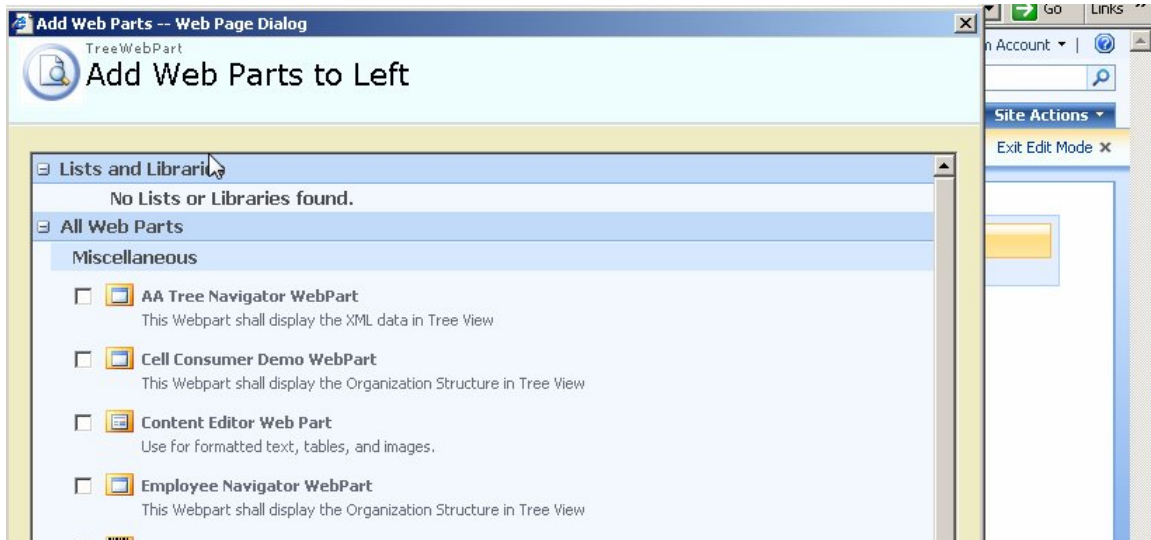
Add Web Parts -- Web Page Dialog

TreeWebPart

Add Web Parts to Left

⊟ Lists and Librari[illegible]

No Lists or Libraries found.

⊟ All Web Parts

Miscellaneous

AA Tree Navigator WebPart
This Webpart shall display the XML data in Tree View

Cell Consumer Demo WebPart
This Webpart shall display the Organization Structure in Tree View

Content Editor Web Part
Use for formatted text, tables, and images.

Employee Navigator WebPart
This Webpart shall display the Organization Structure in Tree View

Go
Links
n Account ▾ |
Site Actions ▾
Exit Edit Mode ✕